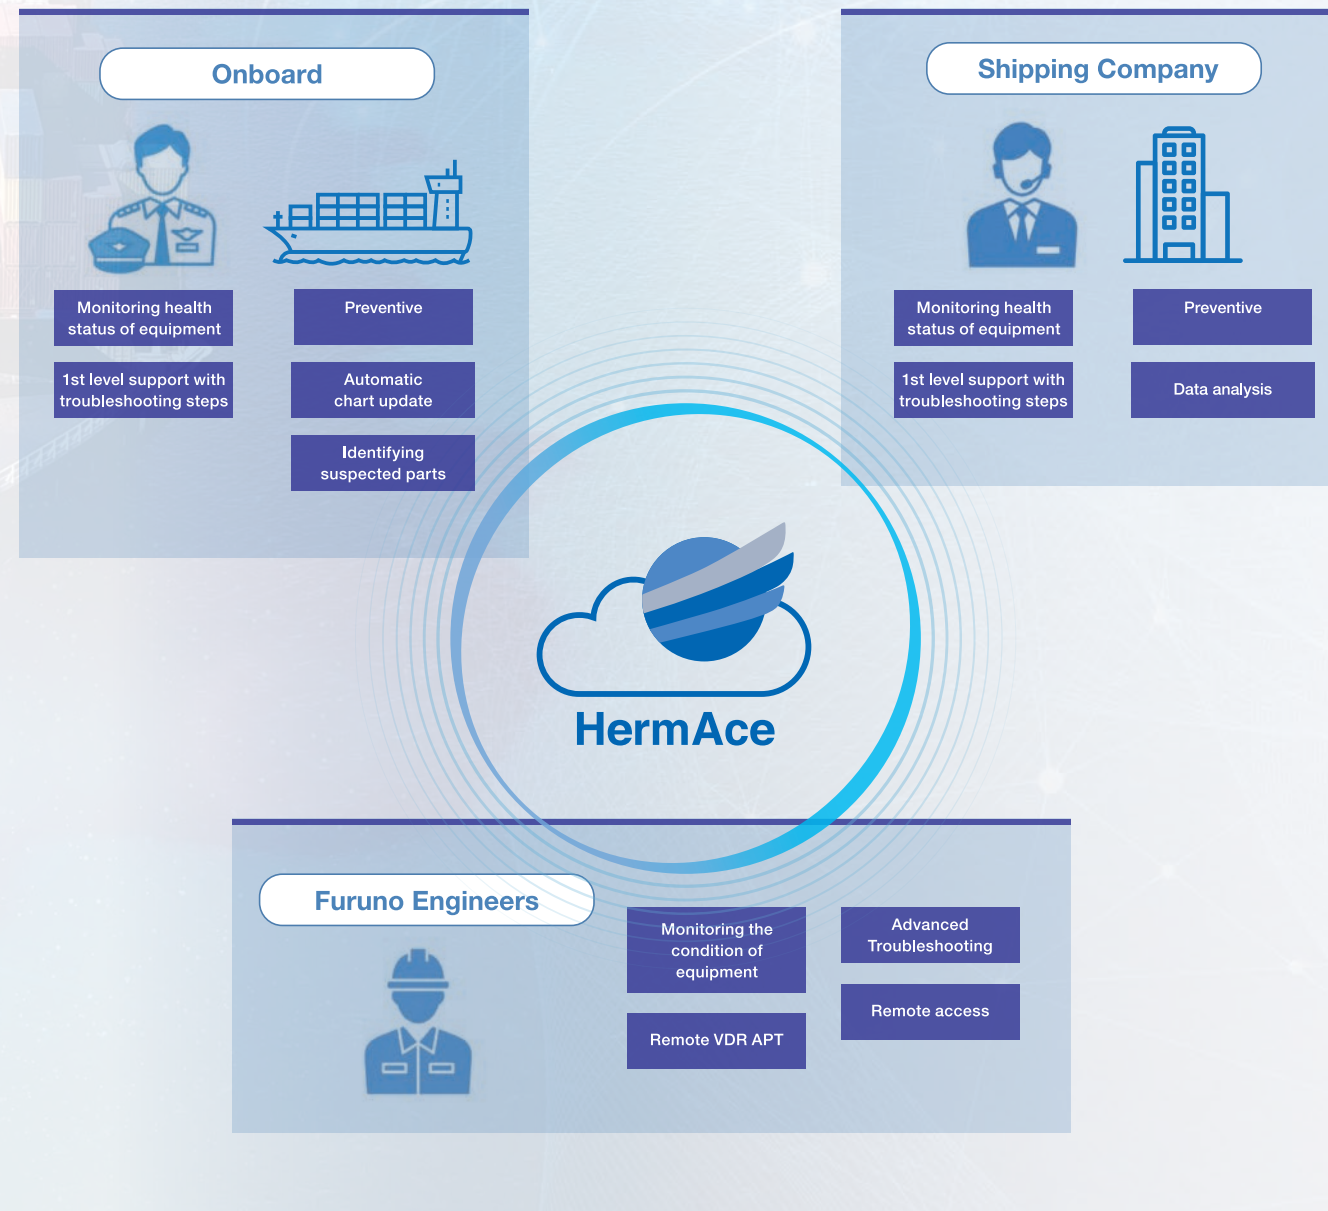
Onboard

Monitoring health status of equipment

Preventive

1st level support with troubleshooting steps

Automatic chart update

Identifying suspected parts

Shipping Company

Monitoring health status of equipment

Preventive

1st level support with troubleshooting steps

Data analysis

HermAce

Furuno Engineers

Monitoring the condition of equipment

Advanced Troubleshooting

Remote access

Remote VDR APT